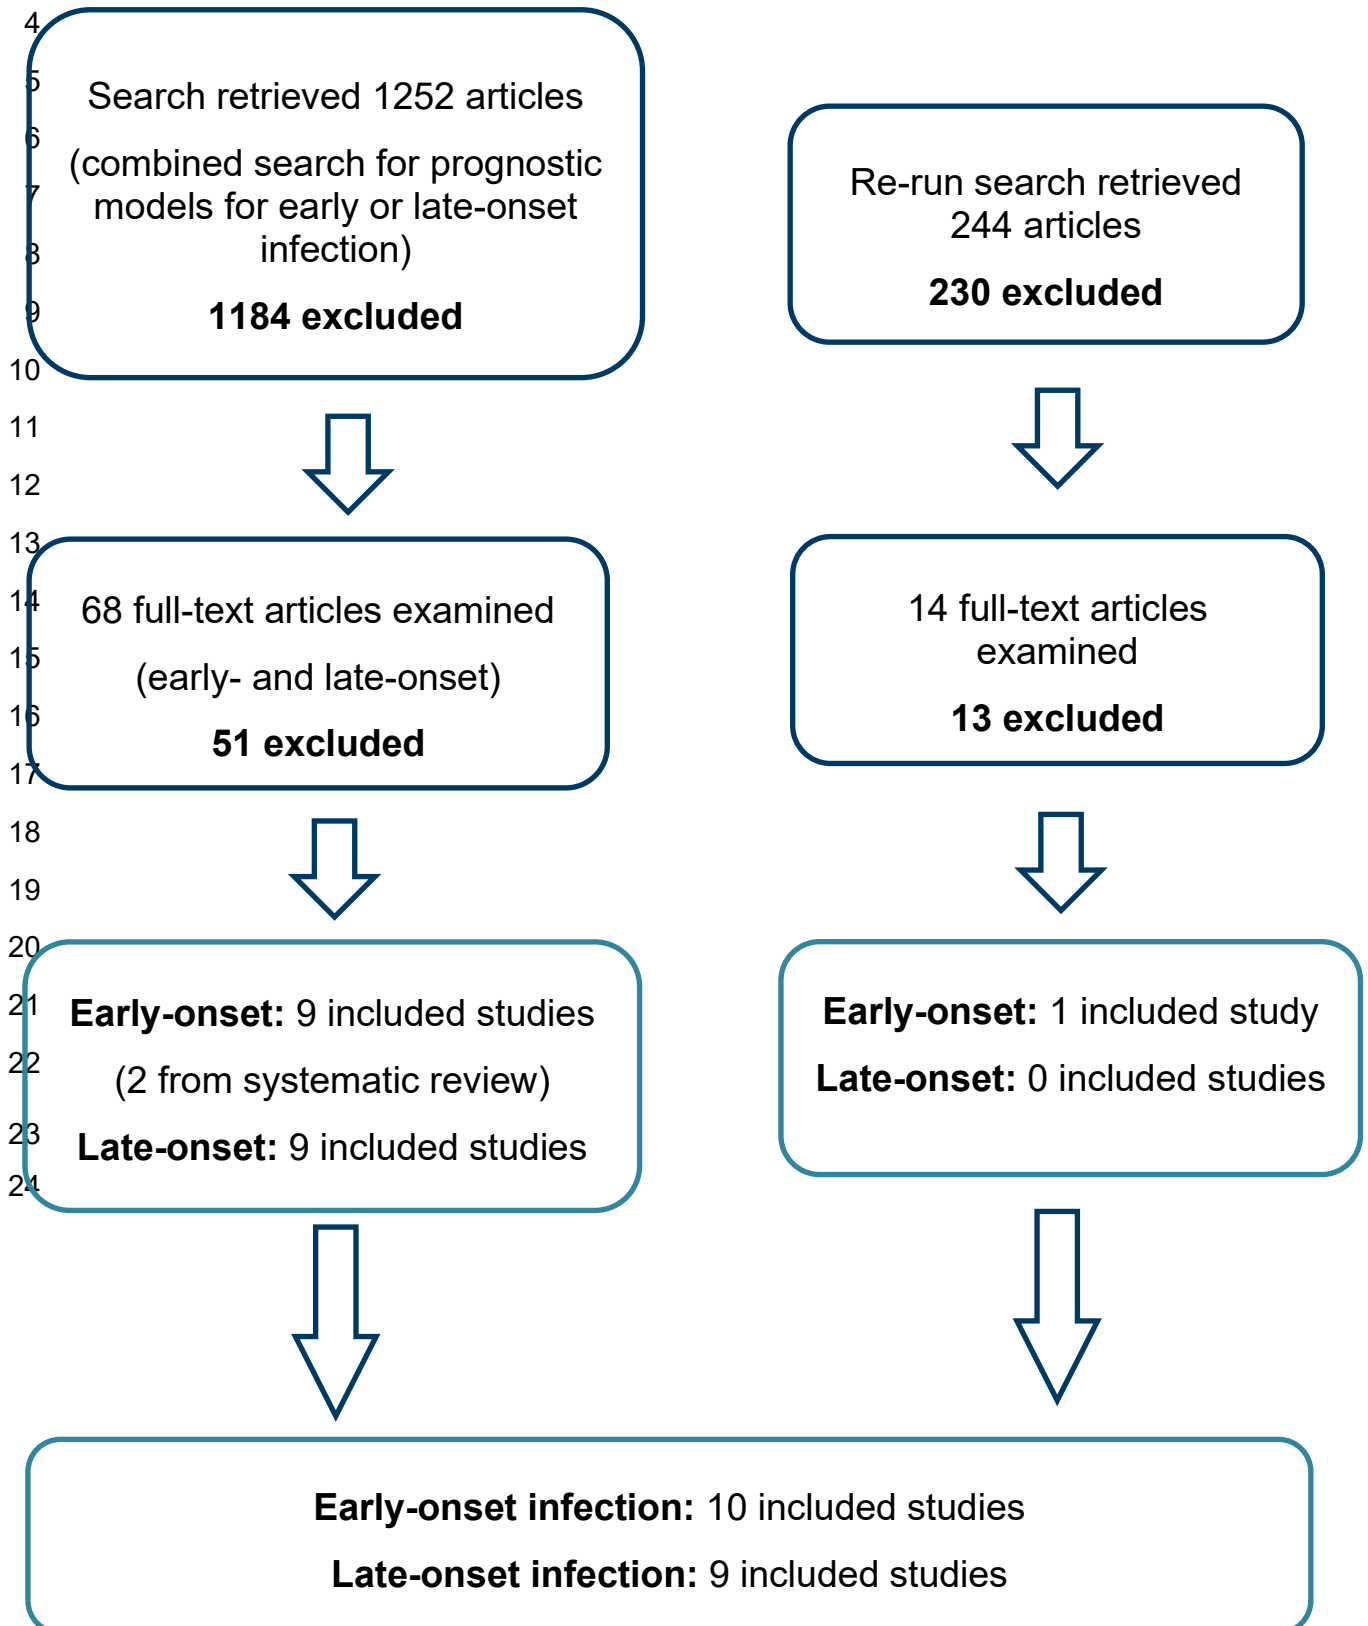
4
5
6
7
8
9
10
11
12
13
14
15
16
17
18
19
20
21
22
23
24

Search retrieved 1252 articles

(combined search for prognostic models for early or late-onset infection)

**1184 excluded**

Re-run search retrieved 244 articles

**230 excluded**

68 full-text articles examined

(early- and late-onset)

**51 excluded**

14 full-text articles examined

**13 excluded**

**Early-onset:** 9 included studies

(2 from systematic review)

**Late-onset:** 9 included studies

**Early-onset:** 1 included study

**Late-onset:** 0 included studies

**Early-onset infection:** 10 included studies

**Late-onset infection:** 9 included studies